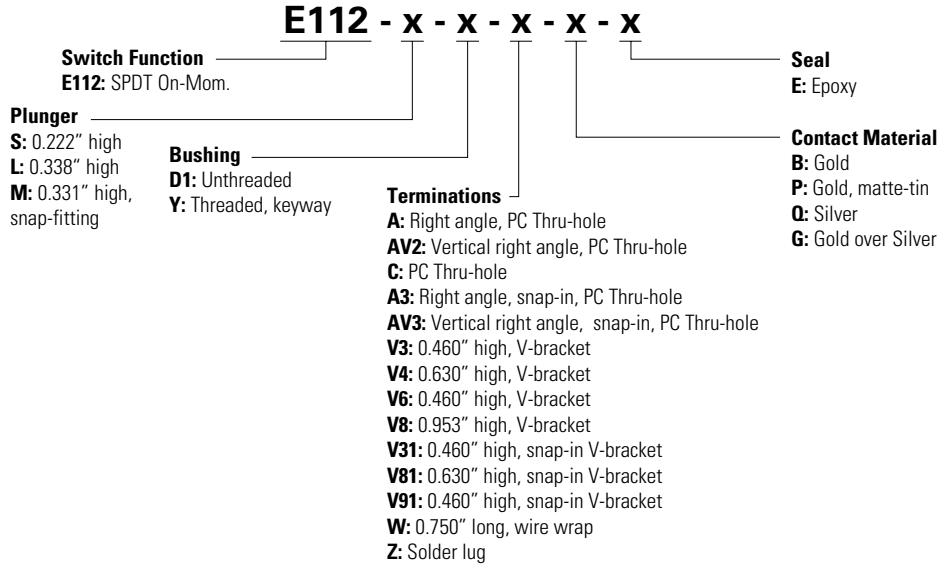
E112 - x - x - x - x - x

Switch Function
E112: SPDT On-Mom.

Plunger
S: 0.222" high
L: 0.338" high
M: 0.331" high, snap-fitting

Bushing
D1: Unthreaded
Y: Threaded, keyway

Terminations
A: Right angle, PC Thru-hole
AV2: Vertical right angle, PC Thru-hole
C: PC Thru-hole
A3: Right angle, snap-in, PC Thru-hole
AV3: Vertical right angle, snap-in, PC Thru-hole
V3: 0.460" high, V-bracket
V4: 0.630" high, V-bracket
V6: 0.460" high, V-bracket
V8: 0.953" high, V-bracket
V31: 0.460" high, snap-in V-bracket
V81: 0.630" high, snap-in V-bracket
V91: 0.460" high, snap-in V-bracket
W: 0.750" long, wire wrap
Z: Solder lug

Seal
E: Epoxy

Contact Material
B: Gold
P: Gold, matte-tin
Q: Silver
G: Gold over Silver